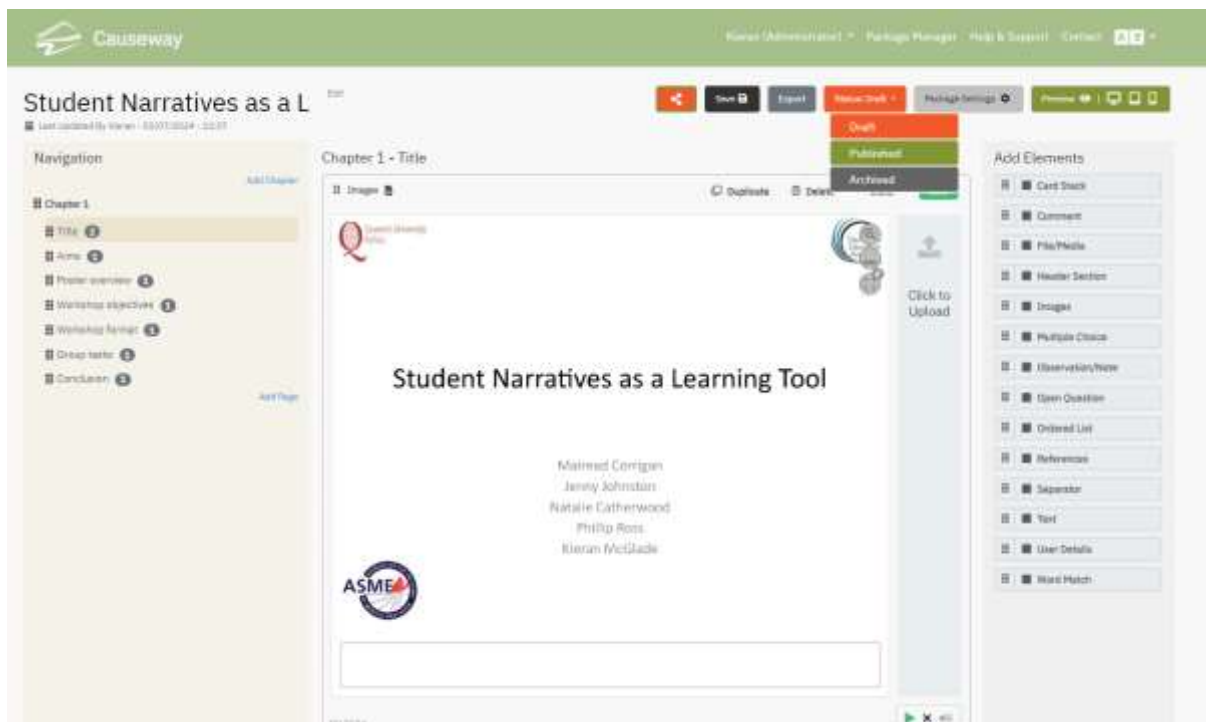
Causeway

Kieran (Administrator) ▾ Package Manager Help & Support Contact

Student Narratives as a L

Edit

Last Updated By Kieran - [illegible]

Save Export Status: Draft ▾ Package Settings Preview

Draft
Published
Archived

Navigation

Add Chapter

Chapter 1

Title
Aims
Poster overview
Workshop objectives
Workshop format
Group tasks
Conclusion

Add Page

Chapter 1 - Title

Images

Duplicate Delete

Queen's University Belfast

Click to Upload

Student Narratives as a Learning Tool

Mairead Corrigan
Jenny Johnston
Natalie Catherwood
Phillip Ross
Kieran McGlade

ASME

Add Elements

Card Stack
Comment
File/Media
Header Section
Images
Multiple Choice
Observation/Note
Open Question
Ordered List
References
Separator
Text
User Details
Word Match